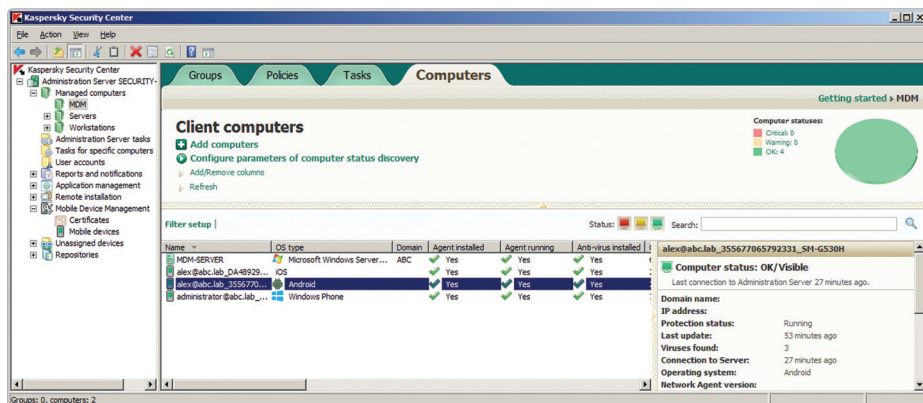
Kaspersky Security Center

File Action View Help

Kaspersky Security Center
Administration Server SECURITY-
Managed computers
MDM
Servers
Workstations
Administration Server tasks
Tasks for specific computers
User accounts
Reports and notifications
Application management
Remote installation
Mobile Device Management
Certificates
Mobile devices
Unassigned devices
Repositories

Groups Policies Tasks Computers

Getting started ▸ MDM

Client computers
Add computers
Configure parameters of computer status discovery
Add/Remove columns
Refresh

Computer statuses:
Critical: 0
Warning: 0
OK: 4

Filter setup | Status: Search:

| Name | OS type | Domain | Agent installed | Agent running | Anti-virus installed |
|---|---|---|---|---|---|
| MDM-SERVER | Microsoft Windows Server... | ABC | Yes | Yes | Yes |
| alex@abc.lab_DA48929... | iOS | | Yes | Yes | Yes |
| alex@abc.lab_3556770... | Android | | Yes | Yes | Yes |
| administrator@abc.lab_... | Windows Phone | | Yes | Yes | Yes |

alex@abc.lab_355677065792331_SM-G530H
Computer status: OK/Visible
Last connection to Administration Server 27 minutes ago.
Domain name:
IP address:
Protection status: Running
Last update: 53 minutes ago
Viruses found: 3
Connection to Server: 27 minutes ago
Operating system: Android
Network Agent version:

Groups: 0, computers: 2